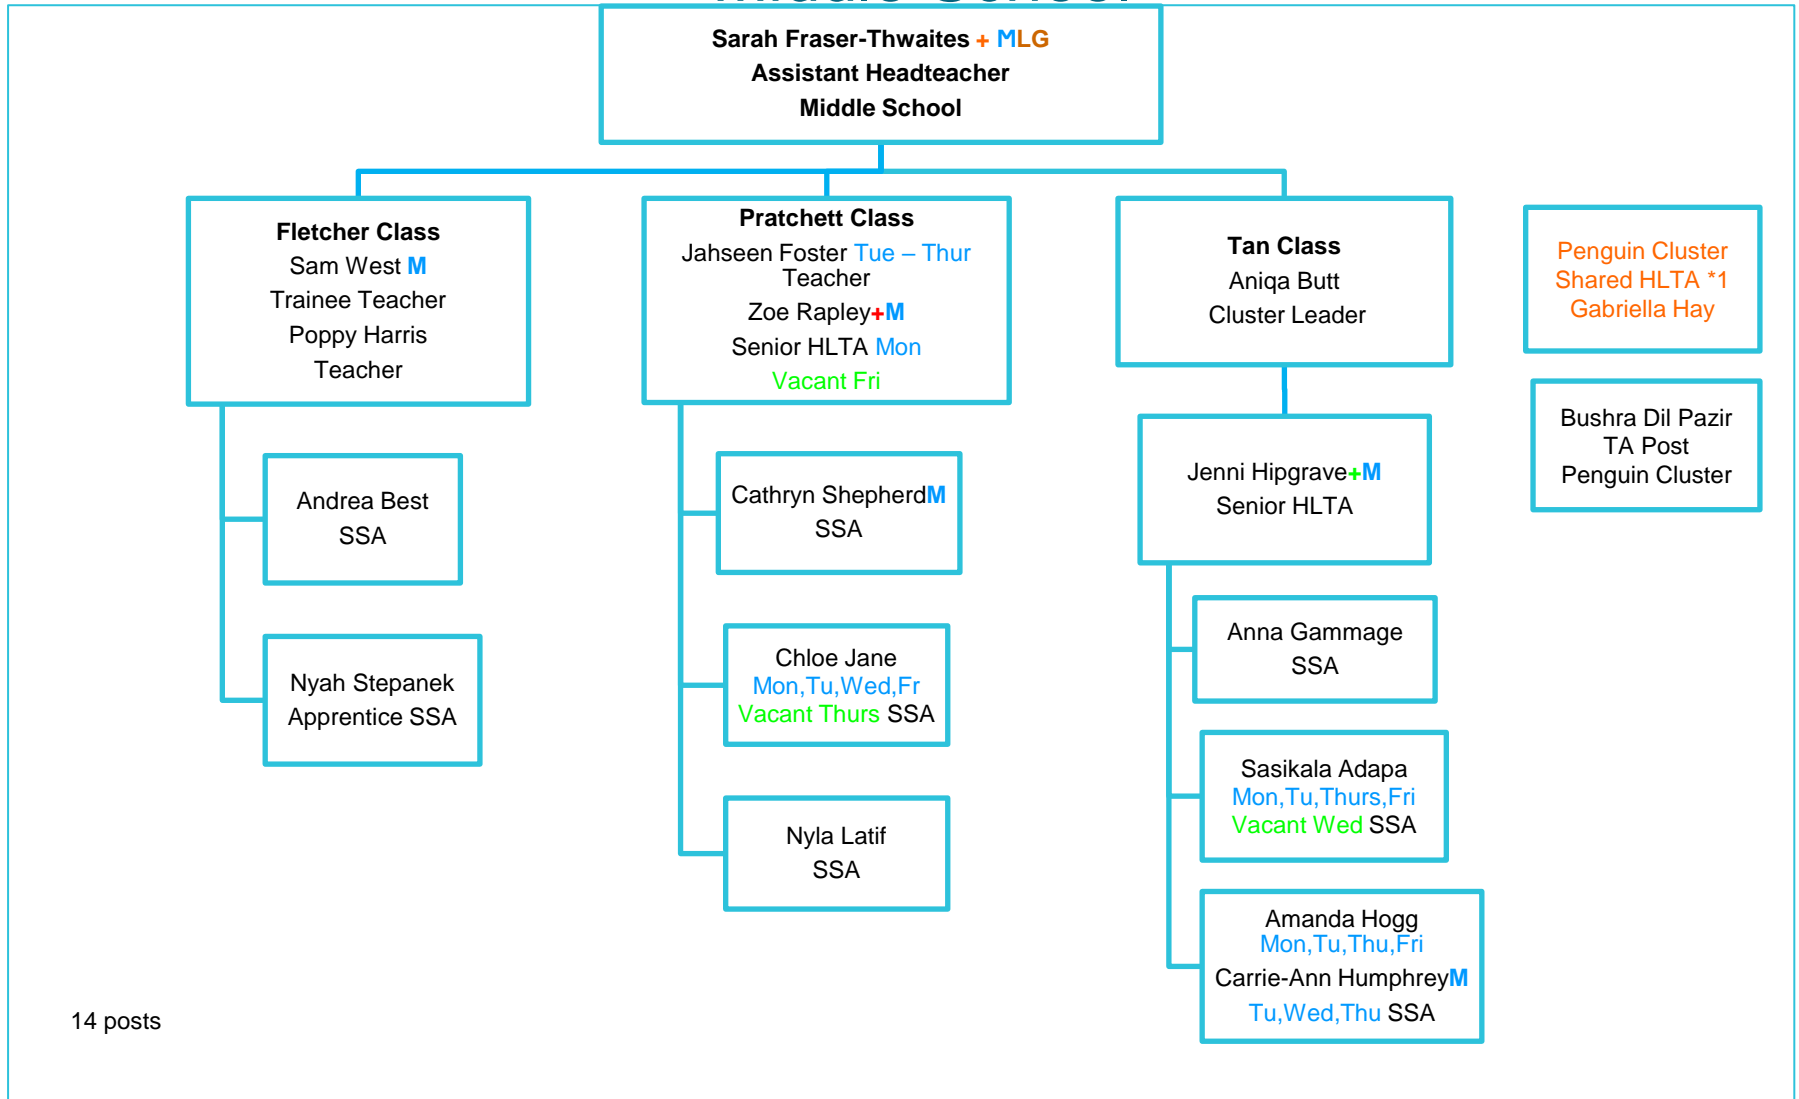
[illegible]

Sarah Fraser-Thwaites + MLG
Assistant Headteacher
Middle School

Fletcher Class
Sam West M
Trainee Teacher
Poppy Harris
Teacher

Pratchett Class
Jahseen Foster Tue – Thur
Teacher
Zoe Rapley+M
Senior HLTA Mon
Vacant Fri

Tan Class
Aniqa Butt
Cluster Leader

Penguin Cluster
Shared HLTA *1
Gabriella Hay

Bushra Dil Pazir
TA Post
Penguin Cluster

Andrea Best
SSA

Nyah Stepanek
Apprentice SSA

Cathryn ShepherdM
SSA

Chloe Jane
Mon,Tu,Wed,Fr
Vacant Thurs SSA

Nyla Latif
SSA

Jenni Hipgrave+M
Senior HLTA

Anna Gammage
SSA

Sasikala Adapa
Mon,Tu,Thurs,Fri
Vacant Wed SSA

Amanda Hogg
Mon,Tu,Thu,Fri
Carrie-Ann HumphreyM
Tu,Wed,Thu SSA

14 posts